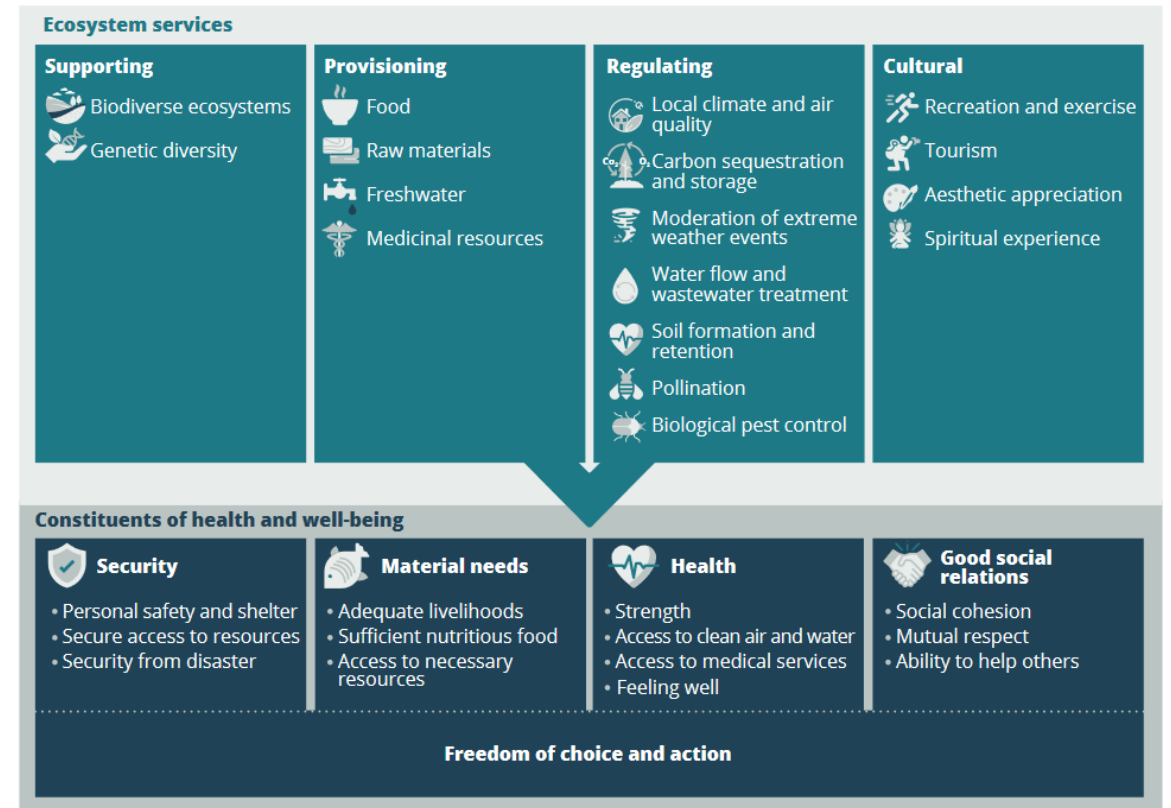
Ecosystem services

Supporting
Biodiverse ecosystems
Genetic diversity

Provisioning
Food
Raw materials
Freshwater
Medicinal resources

Regulating
Local climate and air quality
Carbon sequestration and storage
Moderation of extreme weather events
Water flow and wastewater treatment
Soil formation and retention
Pollination
Biological pest control

Cultural
Recreation and exercise
Tourism
Aesthetic appreciation
Spiritual experience

Constituents of health and well-being

Security
• Personal safety and shelter
• Secure access to resources
• Security from disaster

Material needs
• Adequate livelihoods
• Sufficient nutritious food
• Access to necessary resources

Health
• Strength
• Access to clean air and water
• Access to medical services
• Feeling well

Good social relations
• Social cohesion
• Mutual respect
• Ability to help others

Freedom of choice and action